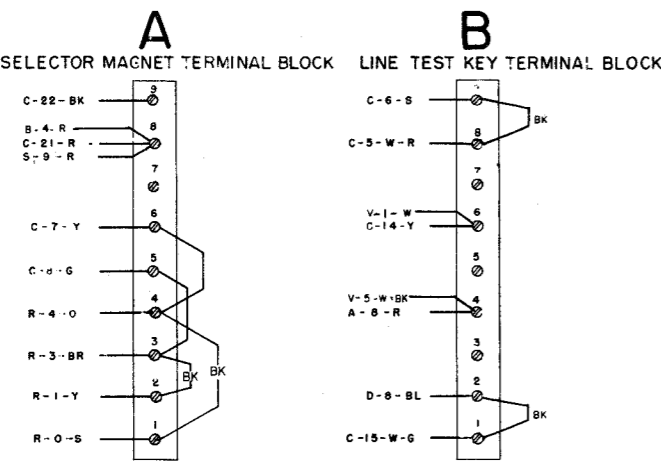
A
SELECTOR MAGNET TERMINAL BLOCK

C-22-BK
9
B-4-R
C-21-R
S-9-R
8
7
C-7-Y
6
C-8-G
5
R-4-O
4
R-3-BR
3
R-1-Y
2
BK
BK
R-0-S
1

B
LINE TEST KEY TERMINAL BLOCK

C-6-S
9
BK
C-5-W-R
8
7
V-1-W
C-14-Y
6
5
V-5-W-BK
A-8-R
4
3
D-8-BL
2
BK
C-15-W-G
1